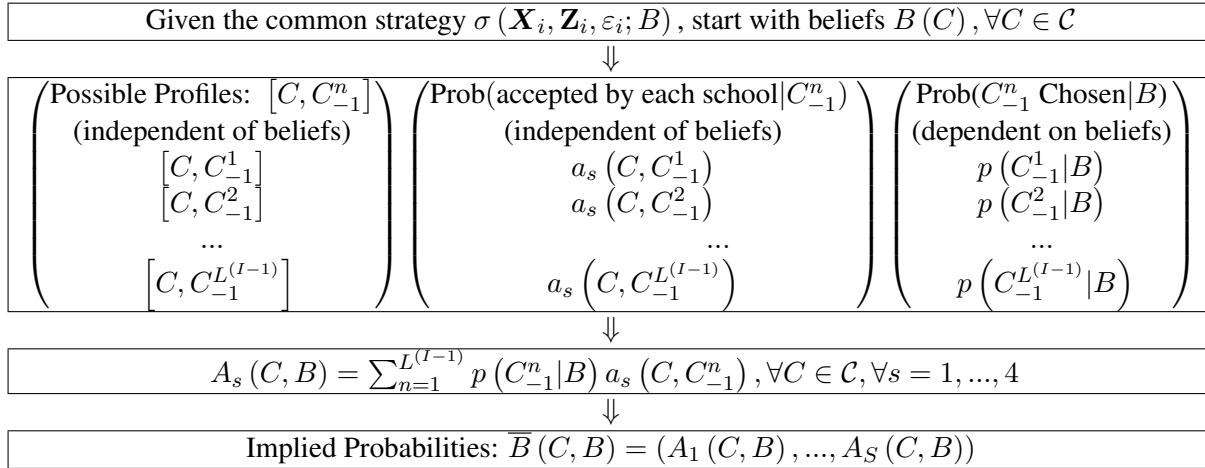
Given the common strategy $\sigma\left(\boldsymbol{X}_i, \mathbf{Z}_i, \varepsilon_i; B\right)$, start with beliefs $B\left(C\right), \forall C \in \mathcal{C}$

$\Downarrow$

| Possible Profiles: $\left[C, C_{-1}^n\right]$ (independent of beliefs) | Prob(accepted by each school$\mid C_{-1}^n$) (independent of beliefs) | Prob($C_{-1}^n$ Chosen$\mid B$) (dependent on beliefs) |
|---|---|---|
| $\left[C, C_{-1}^1\right]$ | $a_s\left(C, C_{-1}^1\right)$ | $p\left(C_{-1}^1 \mid B\right)$ |
| $\left[C, C_{-1}^2\right]$ | $a_s\left(C, C_{-1}^2\right)$ | $p\left(C_{-1}^2 \mid B\right)$ |
| ... | ... | ... |
| $\left[C, C_{-1}^{L^{(I-1)}}\right]$ | $a_s\left(C, C_{-1}^{L^{(I-1)}}\right)$ | $p\left(C_{-1}^{L^{(I-1)}} \mid B\right)$ |

$\Downarrow$

$A_s\left(C, B\right) = \sum_{n=1}^{L^{(I-1)}} p\left(C_{-1}^n \mid B\right) a_s\left(C, C_{-1}^n\right), \forall C \in \mathcal{C}, \forall s = 1, ..., 4$

$\Downarrow$

Implied Probabilities: $\overline{B}\left(C, B\right) = \left(A_1\left(C, B\right), ..., A_S\left(C, B\right)\right)$